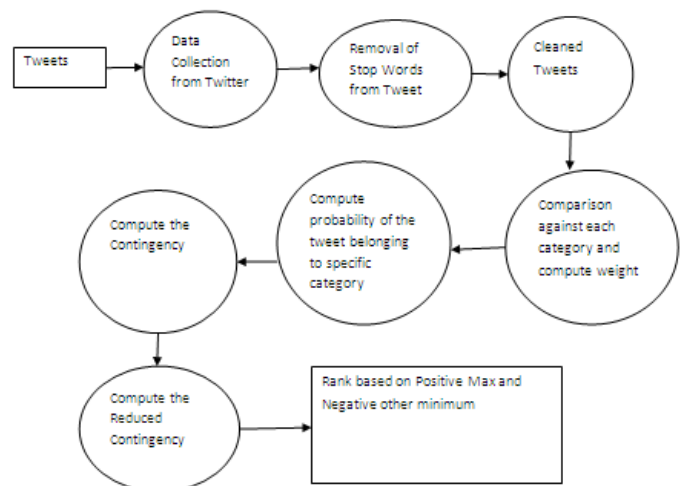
Tweets

Data Collection from Twitter

Removal of Stop Words from Tweet

Cleaned Tweets

Comparison against each category and compute weight

Compute probability of the tweet belonging to specific category

Compute the Contingency

Compute the Reduced Contingency

Rank based on Positive Max and Negative other minimum